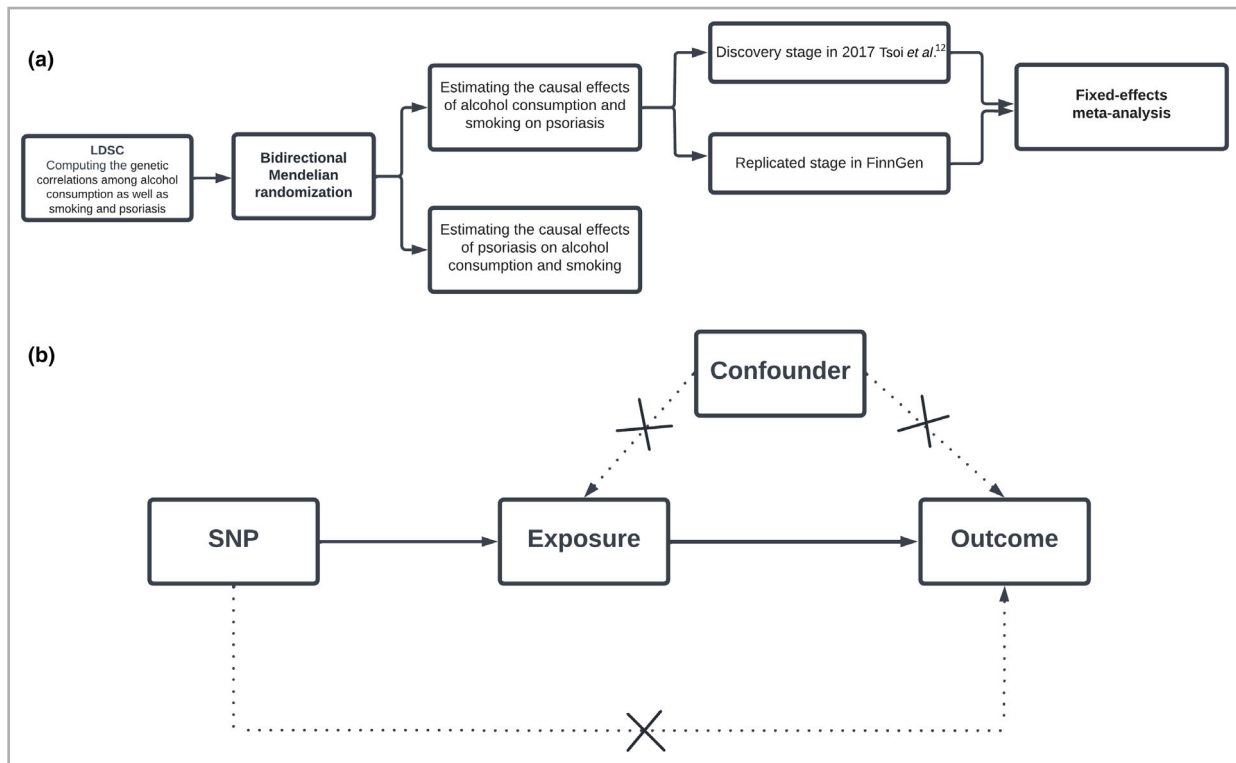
(a)

LDSC
Computing the genetic correlations among alcohol consumption as well as smoking and psoriasis

Bidirectional Mendelian randomization

Estimating the causal effects of alcohol consumption and smoking on psoriasis

Estimating the causal effects of psoriasis on alcohol consumption and smoking

Discovery stage in 2017 Tsoi *et al.*$^{12}$

Replicated stage in FinnGen

Fixed-effects meta-analysis

(b)

Confounder

SNP

Exposure

Outcome